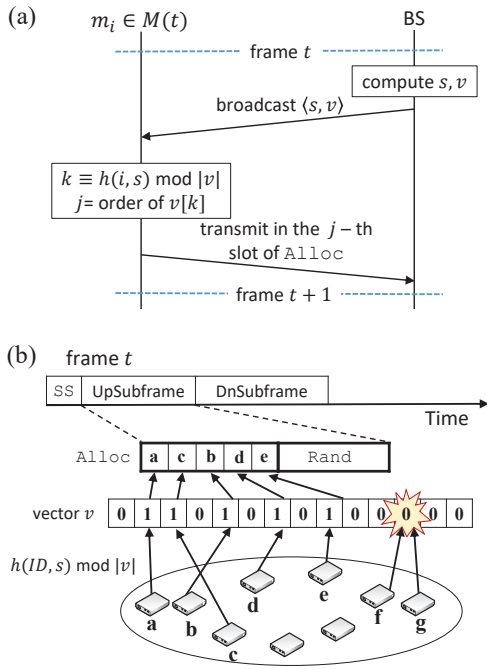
(a)

$m_i \in M(t)$

BS

frame $t$

compute $s, v$

broadcast $\langle s, v \rangle$

$k \equiv h(i, s) \bmod |v|$

$j$= order of $v[k]$

transmit in the $j$ – th slot of Alloc

frame $t + 1$

(b)

frame $t$

SS

UpSubframe

DnSubframe

Time

Alloc

| a | c | b | d | e | Rand |
|---|---|---|---|---|---|

vector $v$

| 0 | 1 | 1 | 0 | 1 | 0 | 1 | 0 | 1 | 0 | 0 | 0 | 0 | 0 |
|---|---|---|---|---|---|---|---|---|---|---|---|---|---|

$h(ID, s) \bmod |v|$

a

b

c

d

e

f

g